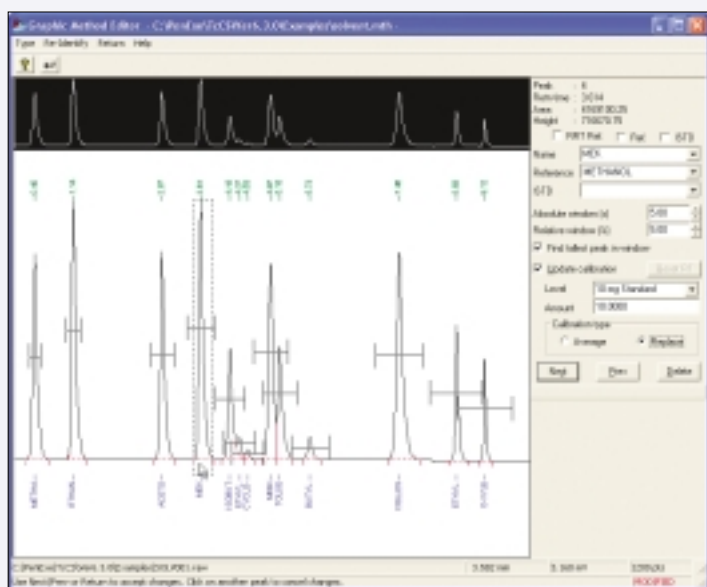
Graphic Method Editor - C:\ProgramFiles\CSW\ver5.3.0\Examples\solvent.mth

Type  Re-Identify  Return  Help

Peak : 6
Retention : 3.614
Area : 658180.25
Height : 718079.75

FRT Ref  Ref  ISTD

Name  MEK
Reference  METHANOL
ISTD

Absolute window (s)  5.00
Relative window (%)  5.00

Find tallest peak in window

Update calibration
Level  10 mg Standard
Amount  10.0000

Calibration type
Average  Replace

Next  Prev  Delete

METHA...
ETHAN...
ACETO...
MEK
ISOBUT...
CYCLO...
MIBK
TOLUE...
BUTYL...
PMEXYL...
ETHYL...
O-XYLE...

C:\ProgramFiles\CSW\ver5.3.0\Examples\DATA001.raw  3.582 min  3.369 mV
Use Next/Prev or Return to accept changes. Click on another peak to cancel changes.  MODIFIED